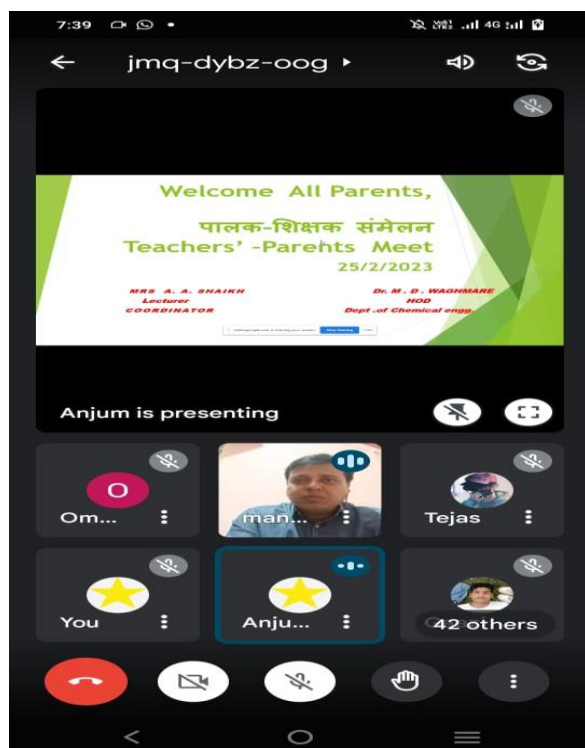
7:39

jmq-dybz-oog ▸

Welcome All Parents,

पालक-शिक्षक संमेलन

Teachers' -Parents Meet

25/2/2023

MRS A. A. SHAIKH
Lecturer
COORDINATOR

Dr. M. D. WAGHMARE
HOD
Dept .of Chemical engg.

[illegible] Stop sharing

Anjum is presenting

O
Om...

man...

Tejas

You

Anju...

42 others